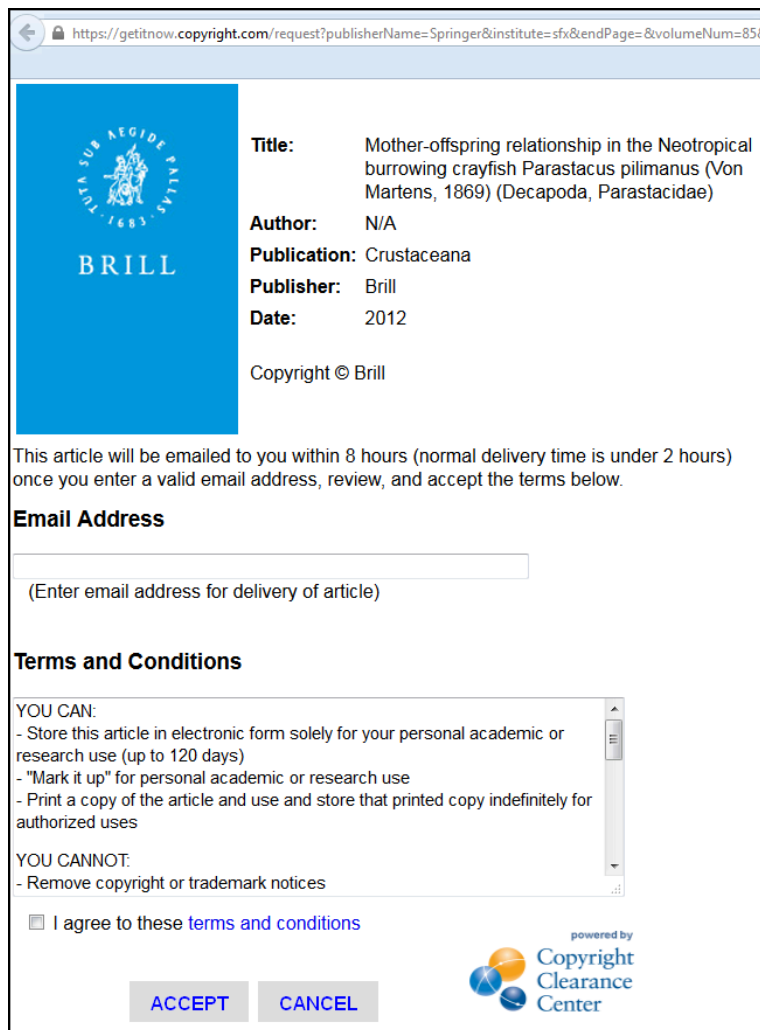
https://getitnow.copyright.com/request?publisherName=Springer&institute=sfx&endPage=&volumeNum=85

TUTA SUB AEGIDE PALLAS 1683

BRILL

**Title:** Mother-offspring relationship in the Neotropical burrowing crayfish Parastacus pilimanus (Von Martens, 1869) (Decapoda, Parastacidae)

**Author:** N/A

**Publication:** Crustaceana

**Publisher:** Brill

**Date:** 2012

Copyright © Brill

This article will be emailed to you within 8 hours (normal delivery time is under 2 hours) once you enter a valid email address, review, and accept the terms below.

**Email Address**

(Enter email address for delivery of article)

**Terms and Conditions**

YOU CAN:
- Store this article in electronic form solely for your personal academic or research use (up to 120 days)
- "Mark it up" for personal academic or research use
- Print a copy of the article and use and store that printed copy indefinitely for authorized uses

YOU CANNOT:
- Remove copyright or trademark notices

I agree to these terms and conditions

powered by Copyright Clearance Center

ACCEPT CANCEL